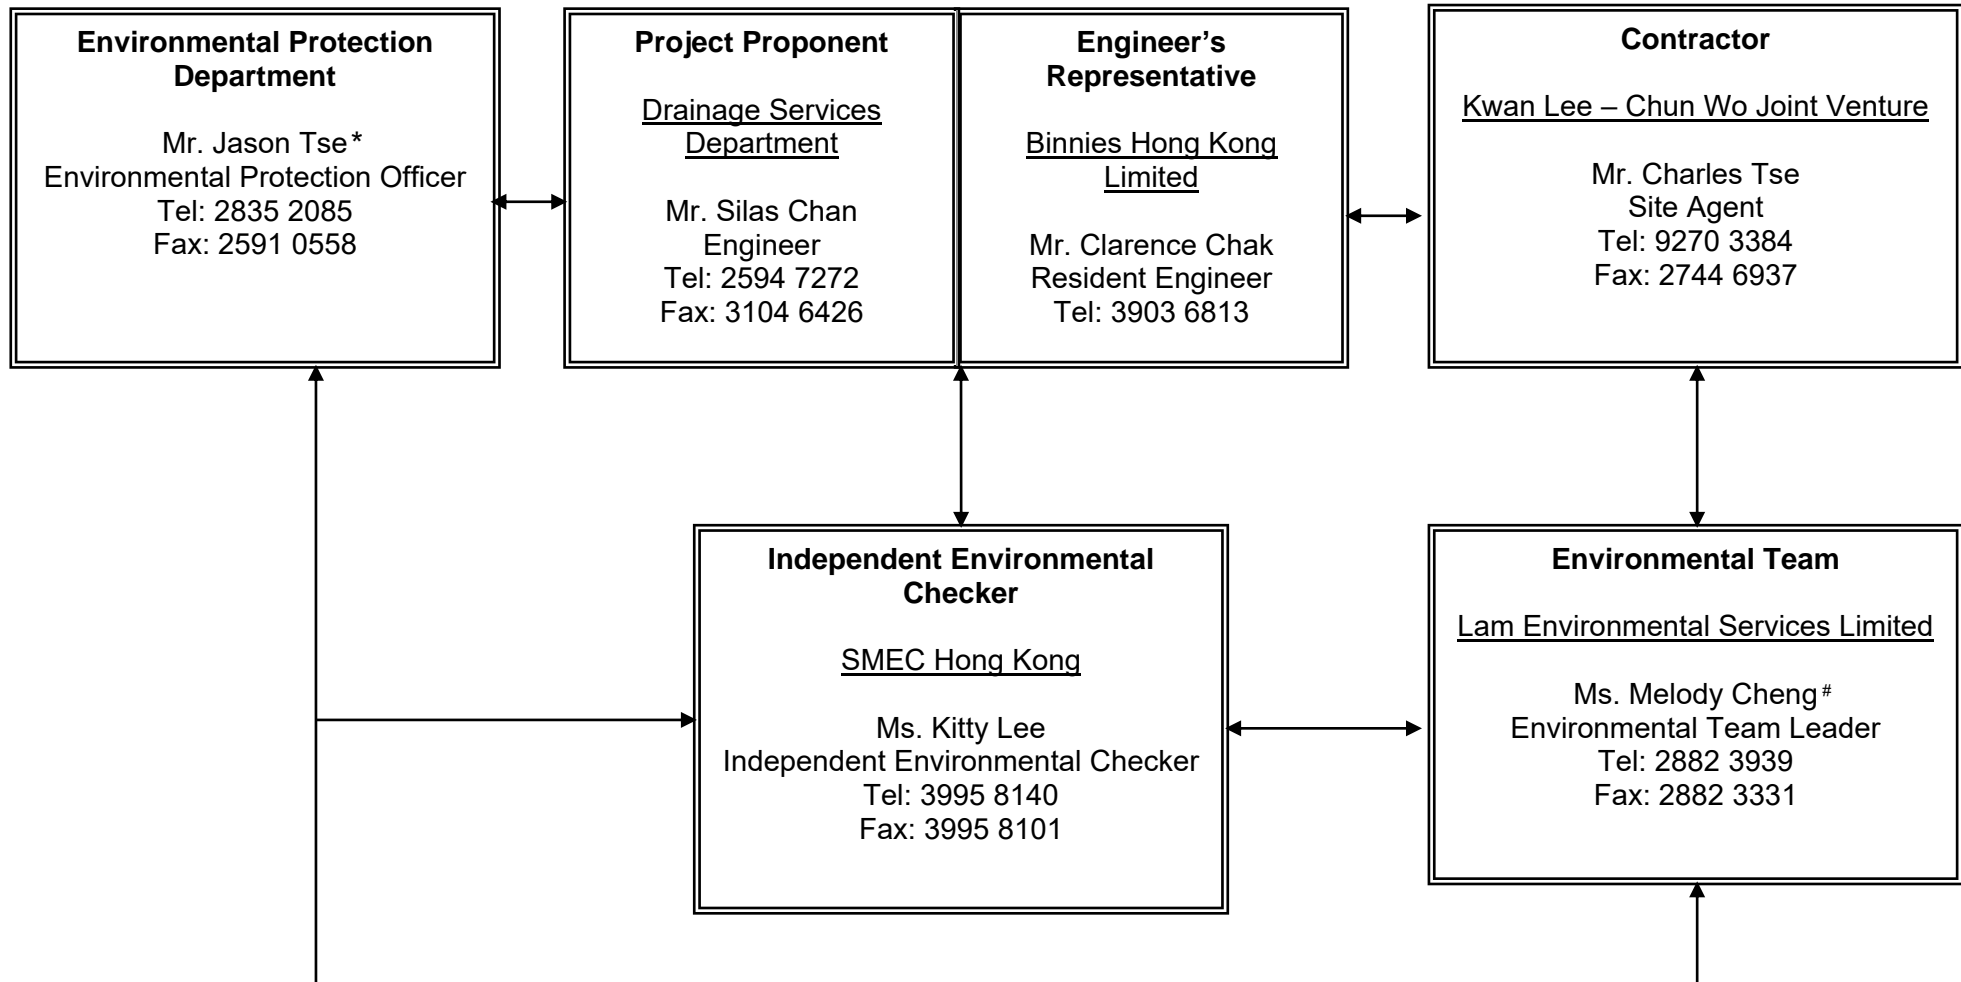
**Environmental Protection Department**

Mr. Jason Tse*
Environmental Protection Officer
Tel: 2835 2085
Fax: 2591 0558

**Project Proponent**

Drainage Services Department

Mr. Silas Chan
Engineer
Tel: 2594 7272
Fax: 3104 6426

**Engineer's Representative**

Binnies Hong Kong Limited

Mr. Clarence Chak
Resident Engineer
Tel: 3903 6813

**Contractor**

Kwan Lee – Chun Wo Joint Venture

Mr. Charles Tse
Site Agent
Tel: 9270 3384
Fax: 2744 6937

**Independent Environmental Checker**

SMEC Hong Kong

Ms. Kitty Lee
Independent Environmental Checker
Tel: 3995 8140
Fax: 3995 8101

**Environmental Team**

Lam Environmental Services Limited

Ms. Melody Cheng#
Environmental Team Leader
Tel: 2882 3939
Fax: 2882 3331